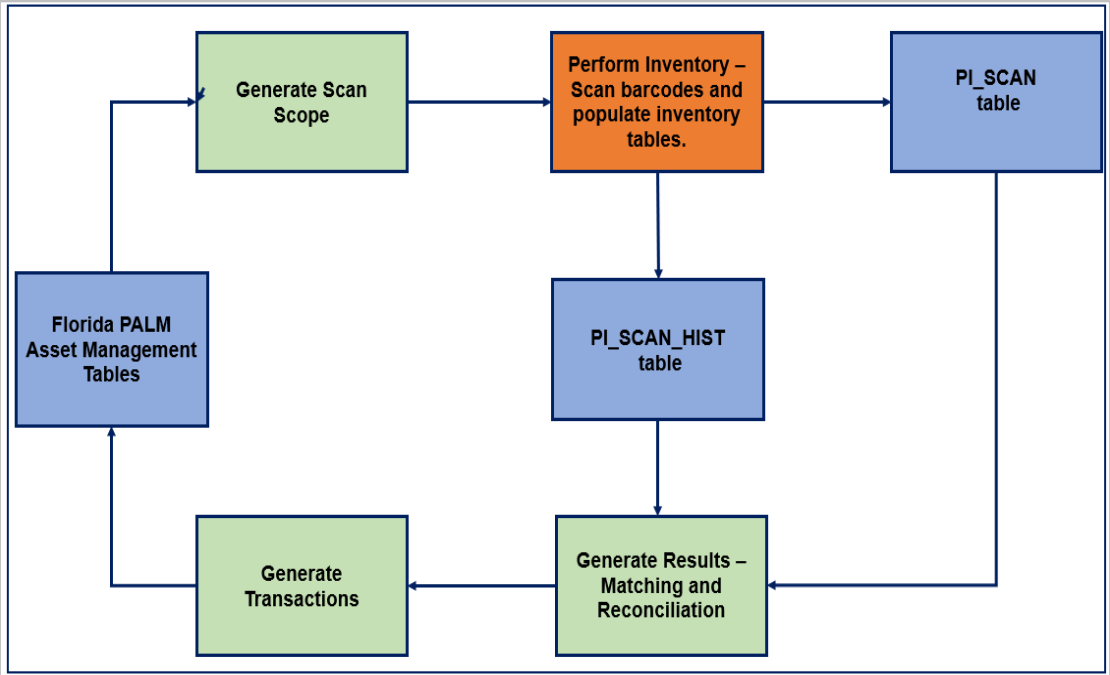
Generate Scan Scope

Perform Inventory – Scan barcodes and populate inventory tables.

PI_SCAN table

Florida PALM Asset Management Tables

PI_SCAN_HIST table

Generate Transactions

Generate Results – Matching and Reconciliation